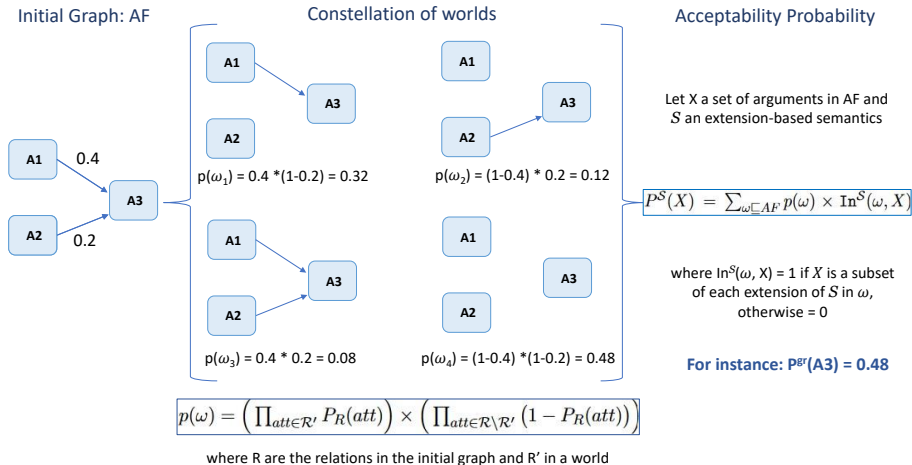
Initial Graph: AF

Constellation of worlds

Acceptability Probability

A1

0.4

A3

A2

0.2

A1

A3

A2

$p(\omega_1)$ = 0.4 *(1-0.2) = 0.32

A1

A3

A2

$p(\omega_2)$ = (1-0.4) * 0.2 = 0.12

A1

A3

A2

$p(\omega_3)$ = 0.4 * 0.2 = 0.08

A1

A3

A2

$p(\omega_4)$ = (1-0.4) *(1-0.2) = 0.48

Let X a set of arguments in AF and $S$ an extension-based semantics

$P^S(X) = \sum_{\omega \sqsubseteq AF} p(\omega) \times \mathtt{In}^S(\omega, X)$

where $\mathrm{In}^S(\omega, X)$ = 1 if $X$ is a subset of each extension of $S$ in $\omega$, otherwise = 0

For instance: $P^{gr}$(A3) = 0.48

$p(\omega) = \left(\prod_{att \in \mathcal{R}'} P_R(att)\right) \times \left(\prod_{att \in \mathcal{R} \setminus \mathcal{R}'} (1 - P_R(att))\right)$

where R are the relations in the initial graph and R' in a world